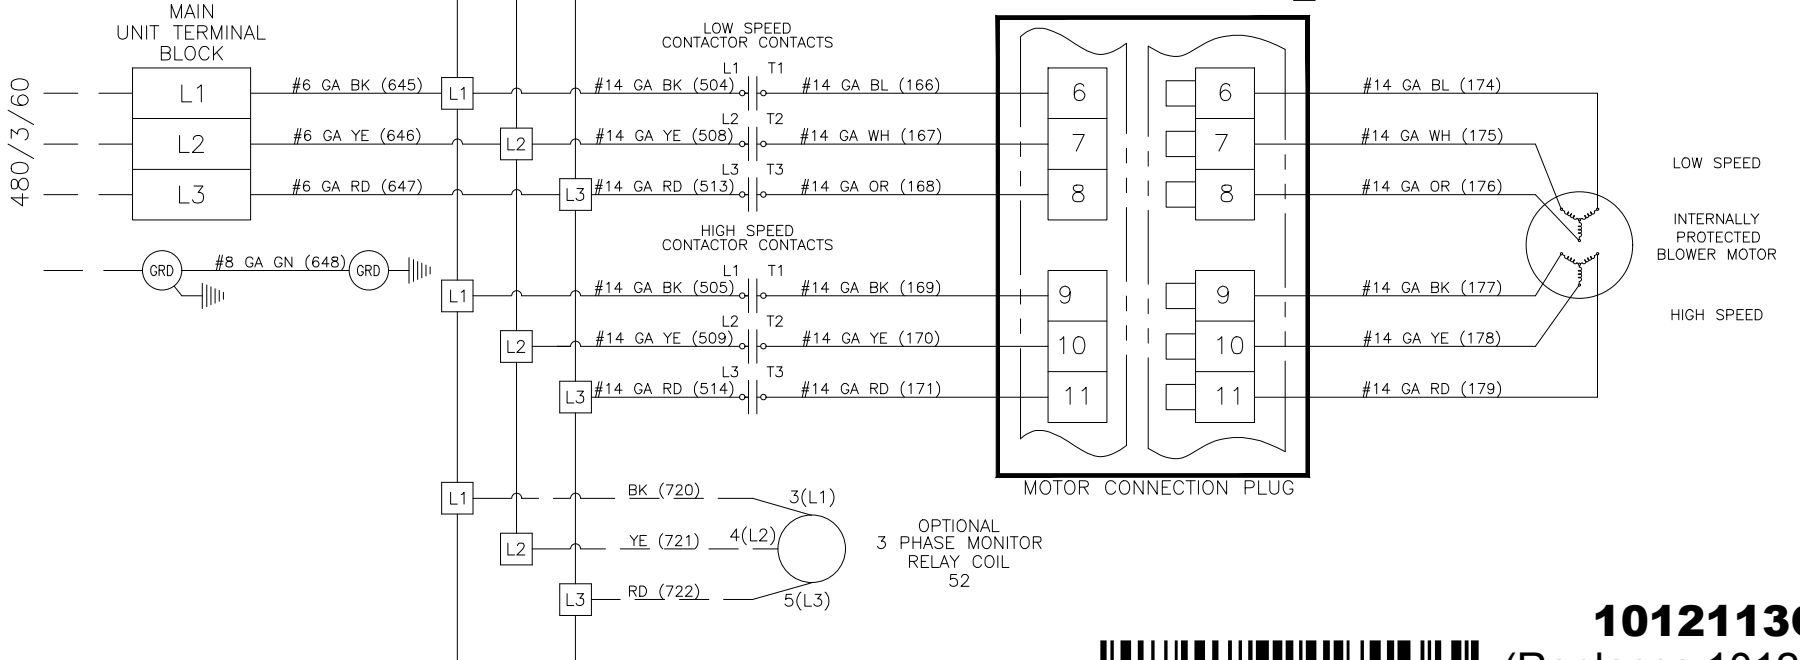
MAIN
UNIT TERMINAL
BLOCK

480/3/60

L1
L2
L3

#6 GA BK (645)
#6 GA YE (646)
#6 GA RD (647)

GRD
#8 GA GN (648)
GRD

LOW SPEED
CONTACTOR CONTACTS

L1 T1
L2 T2
L3 T3

L1
L2
L3

#14 GA BK (504)
#14 GA YE (508)
#14 GA RD (513)

#14 GA BL (166)
#14 GA WH (167)
#14 GA OR (168)

HIGH SPEED
CONTACTOR CONTACTS

L1 T1
L2 T2
L3 T3

L1
L2
L3

#14 GA BK (505)
#14 GA YE (509)
#14 GA RD (514)

#14 GA BK (169)
#14 GA YE (170)
#14 GA RD (171)

6
7
8
9
10
11

6
7
8
9
10
11

MOTOR CONNECTION PLUG

#14 GA BL (174)
#14 GA WH (175)
#14 GA OR (176)
#14 GA BK (177)
#14 GA YE (178)
#14 GA RD (179)

LOW SPEED

INTERNALLY
PROTECTED
BLOWER MOTOR

HIGH SPEED

L1
L2
L3

BK (720)
YE (721)
RD (722)

3(L1)
4(L2)
5(L3)

OPTIONAL
3 PHASE MONITOR
RELAY COIL
52

1012113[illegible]
(Replaces 1012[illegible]